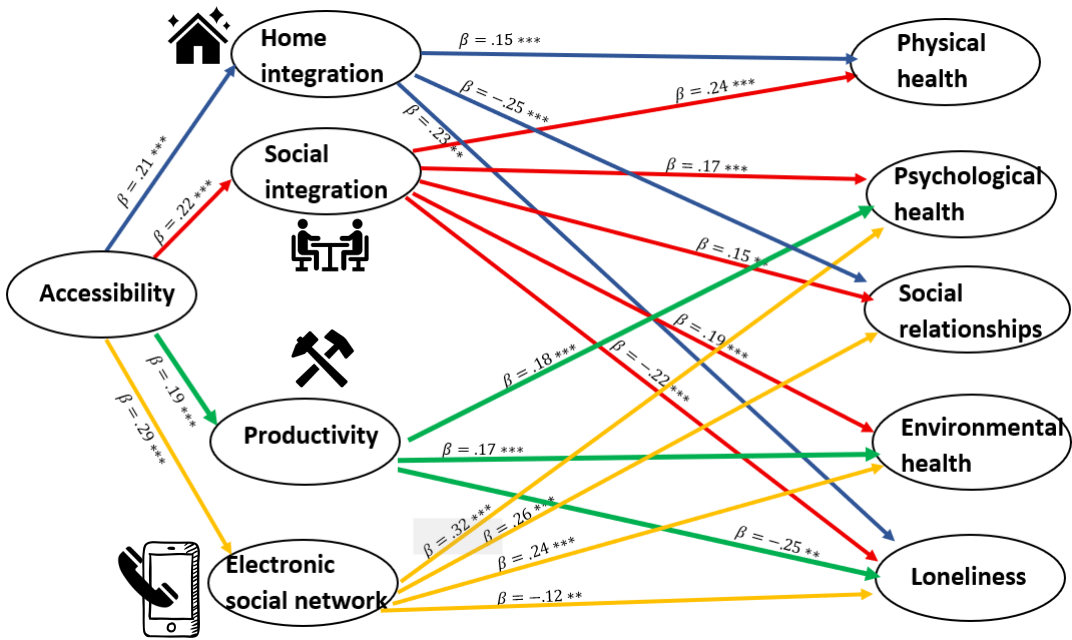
Home integration

Social integration

Accessibility

Productivity

Electronic social network

Physical health

Psychological health

Social relationships

Environmental health

Loneliness

$\beta = .21$ ***

$\beta = .22$ ***

$\beta = .19$ ***

$\beta = .29$ ***

$\beta = .15$ ***

$\beta = -.25$ ***

$\beta = .23$ **

$\beta = .24$ ***

$\beta = .17$ ***

$\beta = .15$ **

$\beta = .19$ ***

$\beta = -.22$ ***

$\beta = .18$ ***

$\beta = .17$ ***

$\beta = -.25$ **

$\beta = .32$ ***

$\beta = .26$ ***

$\beta = .24$ ***

$\beta = -.12$ **